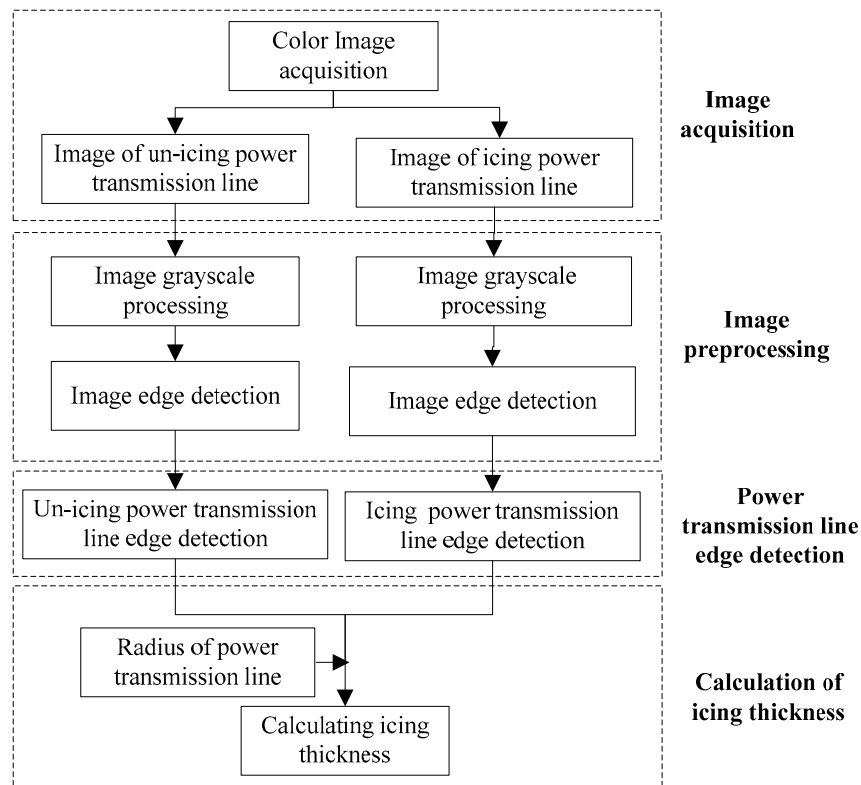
Color Image acquisition

Image of un-icing power transmission line

Image of icing power transmission line

Image acquisition

Image grayscale processing

Image grayscale processing

Image edge detection

Image edge detection

Image preprocessing

Un-icing power transmission line edge detection

Icing power transmission line edge detection

Power transmission line edge detection

Radius of power transmission line

Calculating icing thickness

Calculation of icing thickness